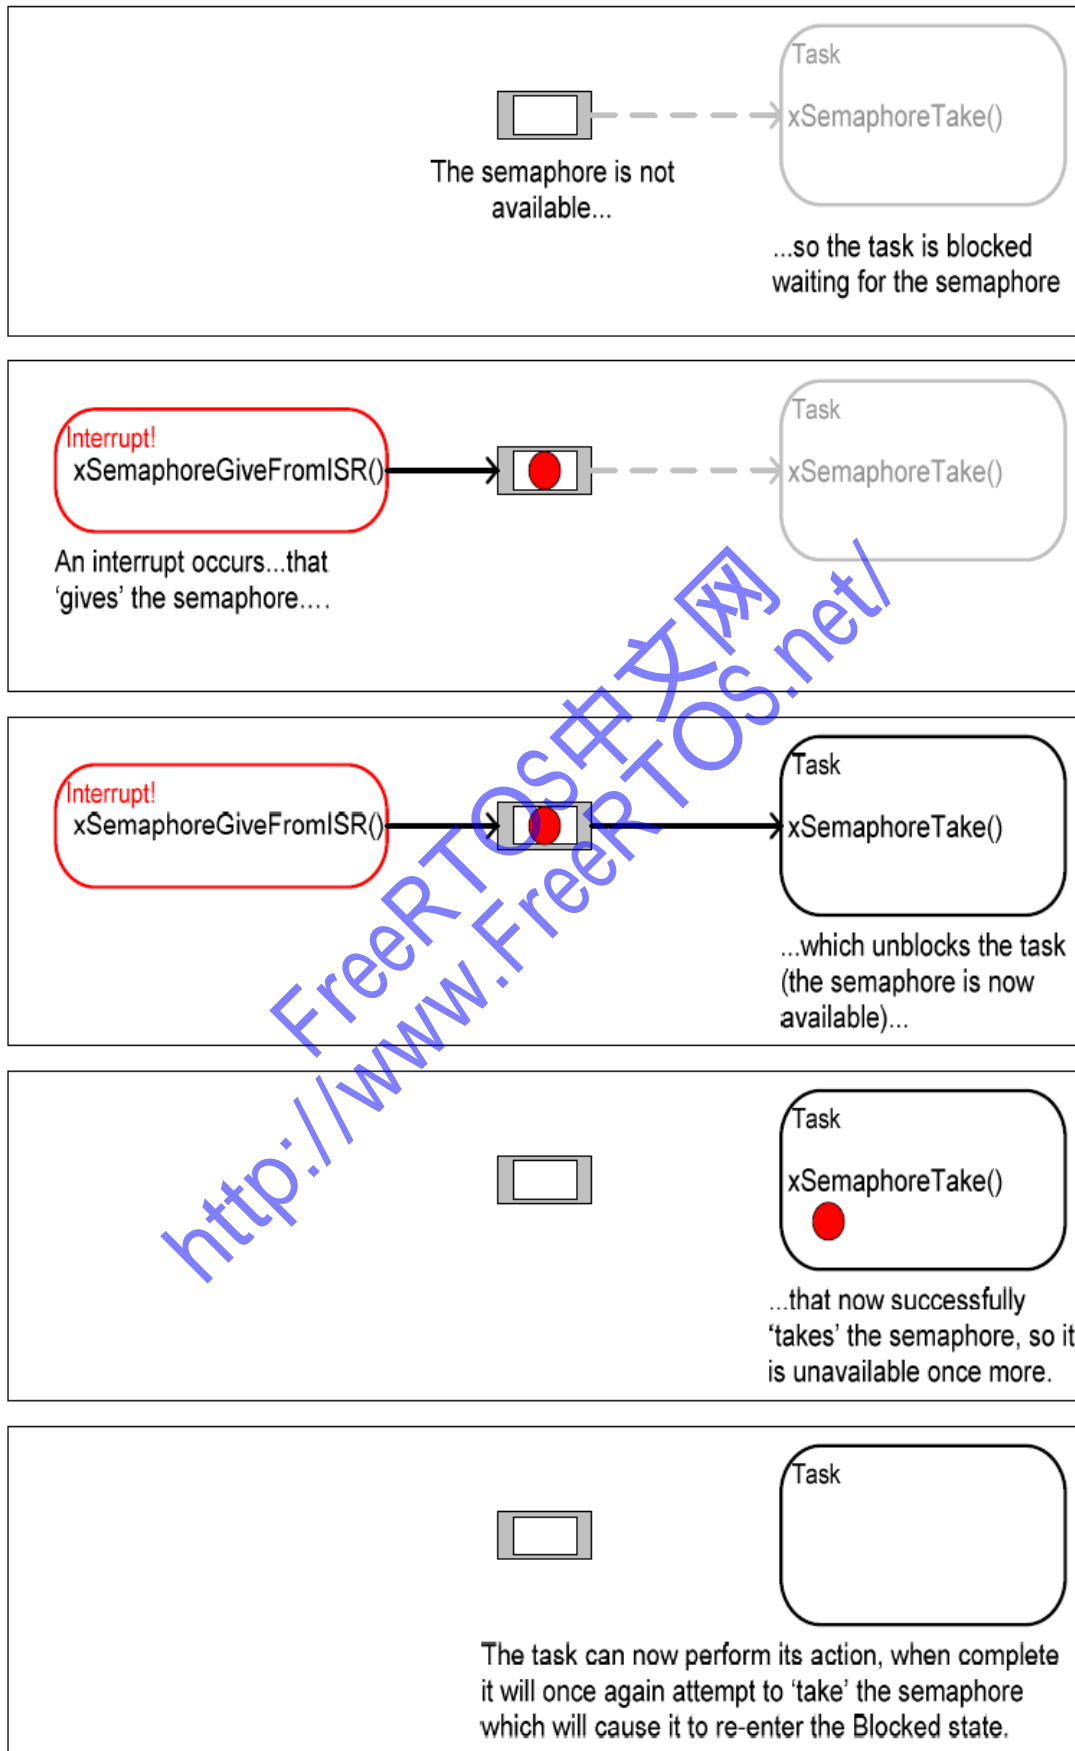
Task
xSemaphoreTake()

The semaphore is not available...

...so the task is blocked waiting for the semaphore

Interrupt!
xSemaphoreGiveFromISR()

Task
xSemaphoreTake()

An interrupt occurs...that 'gives' the semaphore....

Interrupt!
xSemaphoreGiveFromISR()

Task
xSemaphoreTake()

...which unblocks the task (the semaphore is now available)...

FreeRTOS中文网
http://www.FreeRTOS.net/

Task
xSemaphoreTake()

...that now successfully 'takes' the semaphore, so it is unavailable once more.

Task

The task can now perform its action, when complete it will once again attempt to 'take' the semaphore which will cause it to re-enter the Blocked state.